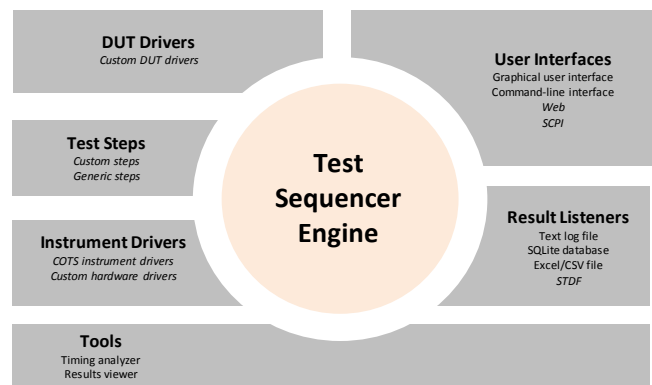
DUT Drivers
Custom DUT drivers

User Interfaces
Graphical user interface
Command-line interface
Web
SCPI

Test Steps
Custom steps
Generic steps

Test Sequencer Engine

Result Listeners
Text log file
SQLite database
Excel/CSV file
STDF

Instrument Drivers
COTS instrument drivers
Custom hardware drivers

Tools
Timing analyzer
Results viewer